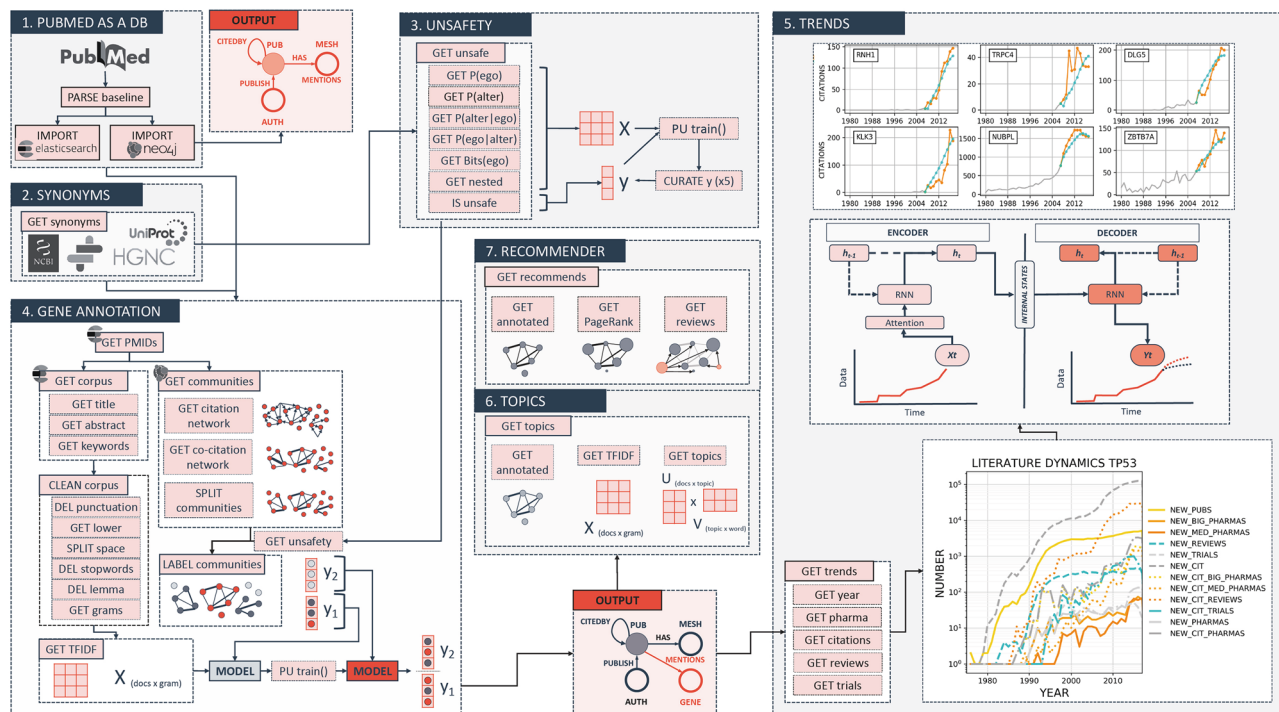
1. PUBMED AS A DB

PubMed

PARSE baseline

IMPORT elasticsearch

IMPORT neo4j

OUTPUT

CITEDBY PUB HAS MESH MENTIONS PUBLISH AUTH

2. SYNONYMS

GET synonyms

NCBI UniProt HGNC

3. UNSAFETY

GET unsafe

GET P(ego)
GET P(alter)
GET P(alter | ego)
GET P(ego | alter)
GET Bits(ego)
GET nested
IS unsafe

X

PU train()

y

CURATE y (x5)

4. GENE ANNOTATION

GET PMIDs

GET corpus
GET title
GET abstract
GET keywords

GET communities
GET citation network
GET co-citation network
SPLIT communities

CLEAN corpus
DEL punctuation
GET lower
SPLIT space
DEL stopwords
DEL lemma
GET grams

GET unsafety

LABEL communities

$y_2$

$y_1$

GET TFIDF

X (docs x gram)

MODEL

PU train()

MODEL

$y_2$

$y_1$

7. RECOMMENDER

GET recommends

GET annotated
GET PageRank
GET reviews

6. TOPICS

GET topics

GET annotated
GET TFIDF
GET topics

X (docs x gram)

U (docs x topic) x V (topic x word)

OUTPUT

CITEDBY PUB HAS MESH MENTIONS PUBLISH AUTH GENE

5. TRENDS

RNH1
TRPC4
DLG5
KLK3
NUBPL
ZBTB7A

CITATIONS

1980 1988 1996 2004 2012

150 100 50 0
40 20 0
200 100 0
200 100 0
1500 1000 500 0
150 100 50 0

ENCODER

$h_{t-1}$ $h_t$

RNN

Attention

Xt

Data

Time

INTERNAL STATES

DECODER

$h_t$ $h_{t-1}$

RNN

Yt

Data

Time

GET trends
GET year
GET pharma
GET citations
GET reviews
GET trials

LITERATURE DYNAMICS TP53

NUMBER

YEAR

1980 1990 2000 2010

$10^0$ $10^1$ $10^2$ $10^3$ $10^4$ $10^5$

NEW_PUBS
NEW_BIG_PHARMAS
NEW_MED_PHARMAS
NEW_REVIEWS
NEW_TRIALS
NEW_CIT
NEW_CIT_BIG_PHARMAS
NEW_CIT_MED_PHARMAS
NEW_CIT_REVIEWS
NEW_CIT_TRIALS
NEW_PHARMAS
NEW_CIT_PHARMAS